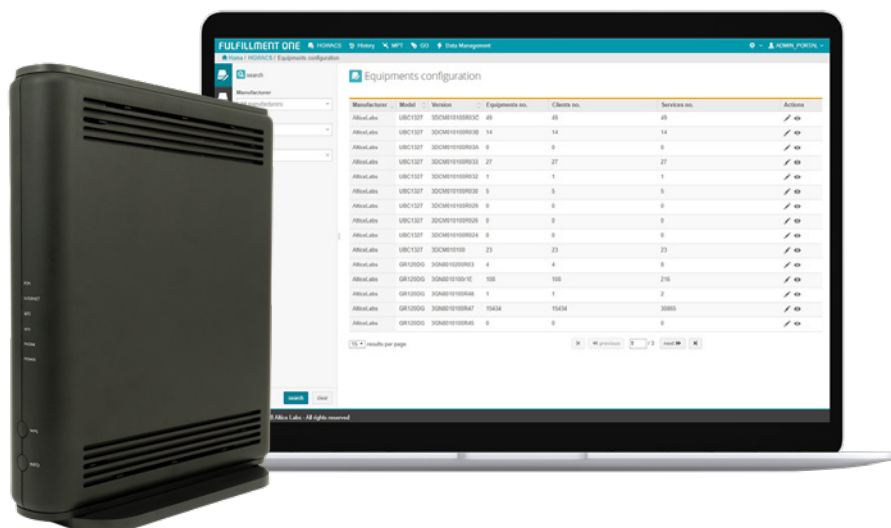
FULFILLMENT ONE HGWACS History MPT GO Data Management ADMIN_PORTAL

Home / HGWACS / Equipments configuration

search

Manufacturer

All manufacturers

Equipments configuration

| Manufacturer | Model | Version | Equipments no. | Clients no. | Services no. | Actions |
|---|---|---|---|---|---|---|
| AlticeLabs | UBC1327 | 3DCM010100R03C | 45 | 45 | 45 | |
| AlticeLabs | UBC1327 | 3DCM010100R03B | 14 | 14 | 14 | |
| AlticeLabs | UBC1327 | 3DCM010100R03A | 0 | 0 | 0 | |
| AlticeLabs | UBC1327 | 3DCM010100R033 | 27 | 27 | 27 | |
| AlticeLabs | UBC1327 | 3DCM010100R032 | 1 | 1 | 1 | |
| AlticeLabs | UBC1327 | 3DCM010100R030 | 5 | 5 | 5 | |
| AlticeLabs | UBC1327 | 3DCM010100R028 | 0 | 0 | 0 | |
| AlticeLabs | UBC1327 | 3DCM010100R026 | 0 | 0 | 0 | |
| AlticeLabs | UBC1327 | 3DCM010100R024 | 0 | 0 | 0 | |
| AlticeLabs | UBC1327 | 3DCM010100 | 23 | 23 | 23 | |
| AlticeLabs | GR120DG | 3GN8010200R03 | 4 | 4 | 8 | |
| AlticeLabs | GR120DG | 3GN8010100r1E | 108 | 108 | 216 | |
| AlticeLabs | GR120DG | 3GN8010100R48 | 1 | 1 | 2 | |
| AlticeLabs | GR120DG | 3GN8010100R47 | 15434 | 15434 | 30865 | |
| AlticeLabs | GR120DG | 3GN8010100R45 | 0 | 0 | 0 | |

15 results per page

previous 1 / 3 next

search clear

Altice Labs - All rights reserved